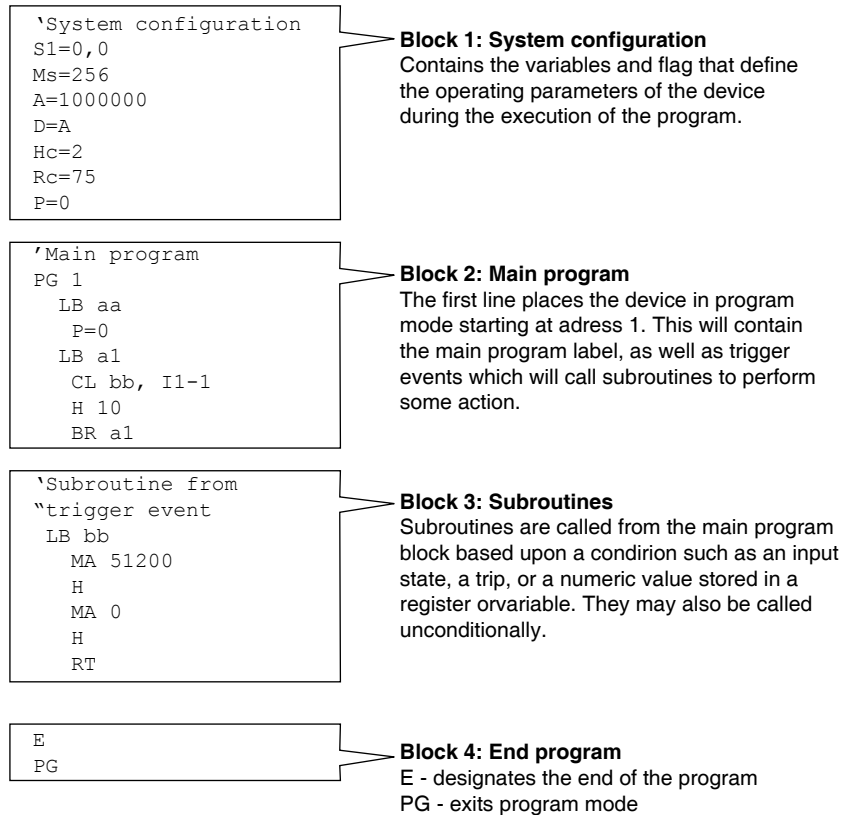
'System configuration
S1=0,0
Ms=256
A=1000000
D=A
Hc=2
Rc=75
P=0

**Block 1: System configuration**
Contains the variables and flag that define the operating parameters of the device during the execution of the program.

'Main program
PG 1
LB aa
P=0
LB a1
CL bb, I1-1
H 10
BR a1

**Block 2: Main program**
The first line places the device in program mode starting at adress 1. This will contain the main program label, as well as trigger events which will call subroutines to perform some action.

'Subroutine from
"trigger event
LB bb
MA 51200
H
MA 0
H
RT

**Block 3: Subroutines**
Subroutines are called from the main program block based upon a condirion such as an input state, a trip, or a numeric value stored in a register orvariable. They may also be called unconditionally.

E
PG

**Block 4: End program**
E - designates the end of the program
PG - exits program mode